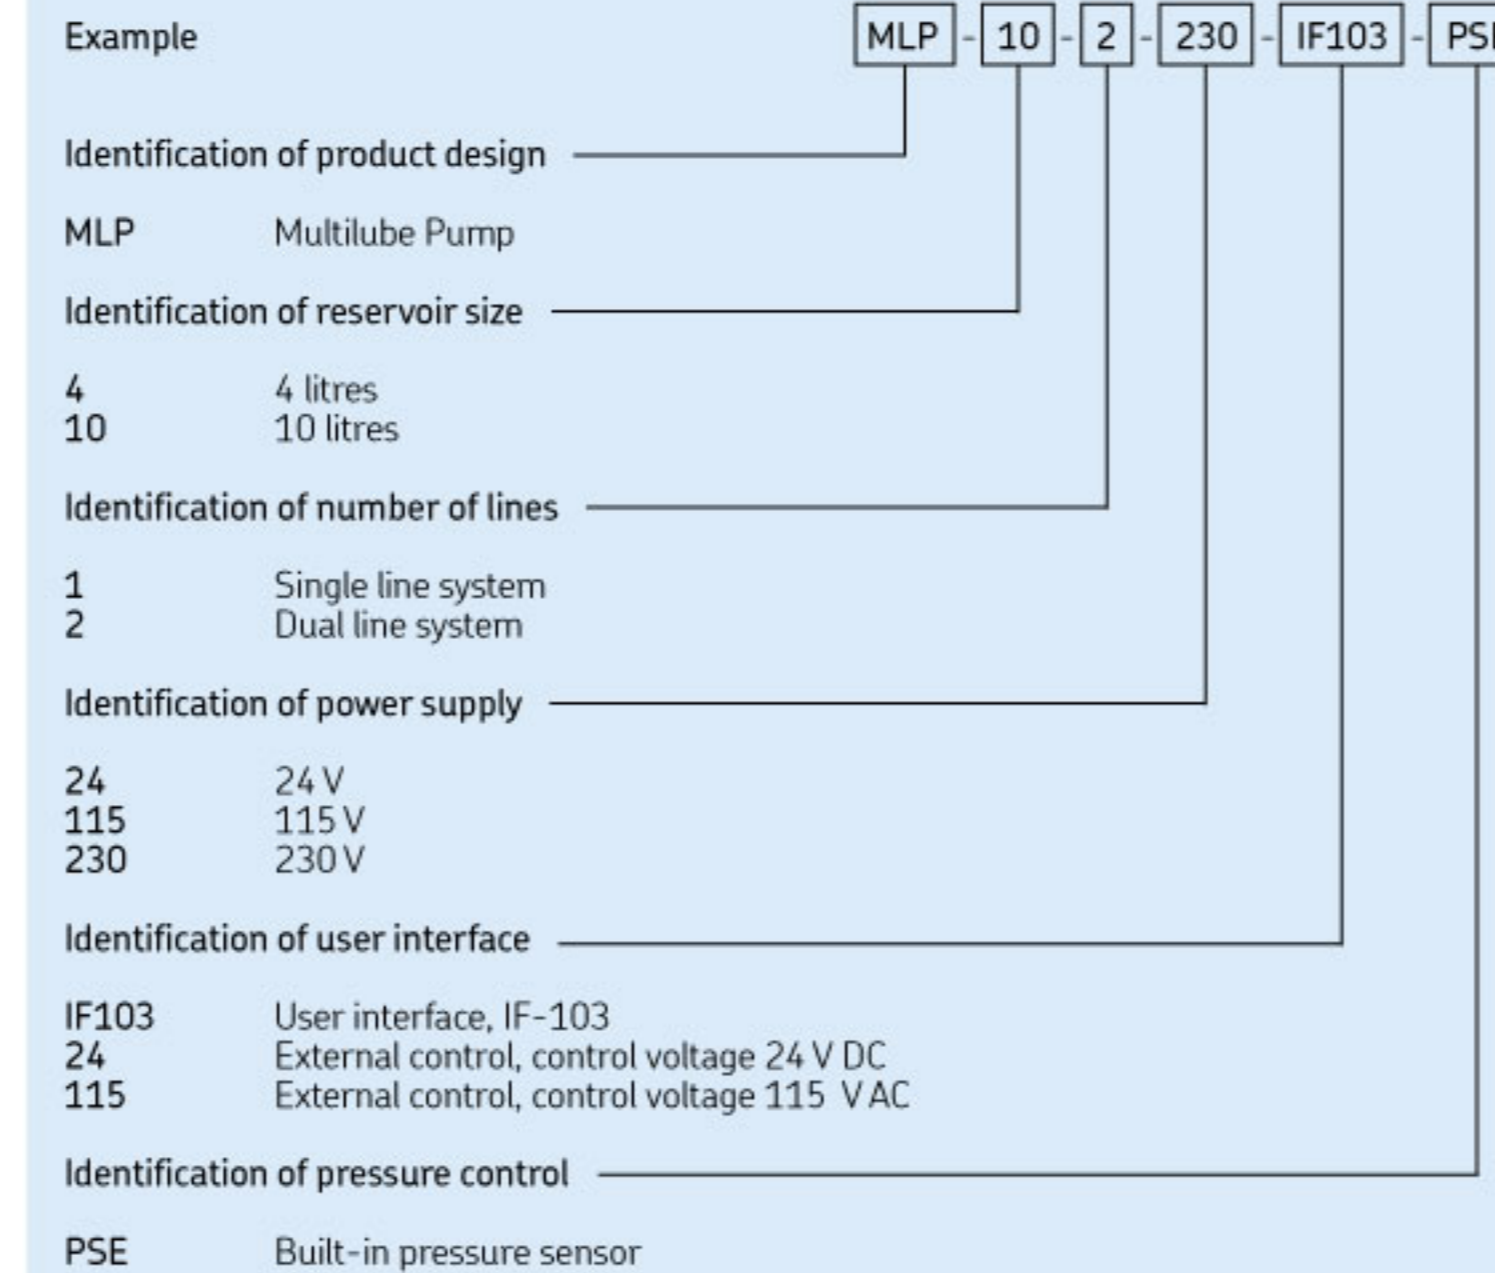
Example MLP - 10 - 2 - 230 - IF103 - PS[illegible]

Identification of product design

MLP Multilube Pump

Identification of reservoir size

4 4 litres
10 10 litres

Identification of number of lines

1 Single line system
2 Dual line system

Identification of power supply

24 24 V
115 115 V
230 230 V

Identification of user interface

IF103 User interface, IF-103
24 External control, control voltage 24 V DC
115 External control, control voltage 115 V AC

Identification of pressure control

PSE Built-in pressure sensor